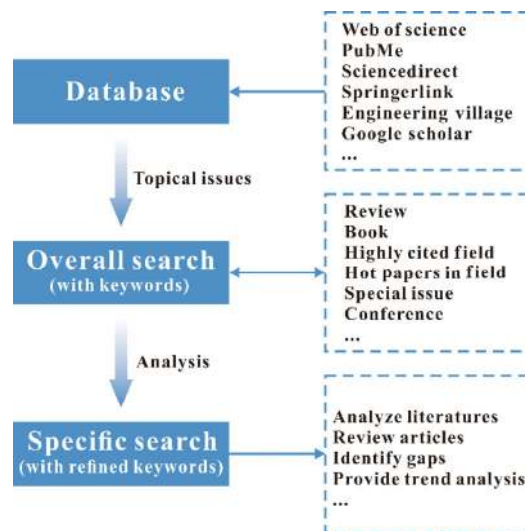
Database

Web of science
PubMe
Sciencedirect
Springerlink
Engineering village
Google scholar
...

Topical issues

Overall search
(with keywords)

Review
Book
Highly cited field
Hot papers in field
Special issue
Conference
...

Analysis

Specific search
(with refined keywords)

Analyze literatures
Review articles
Identify gaps
Provide trend analysis
...